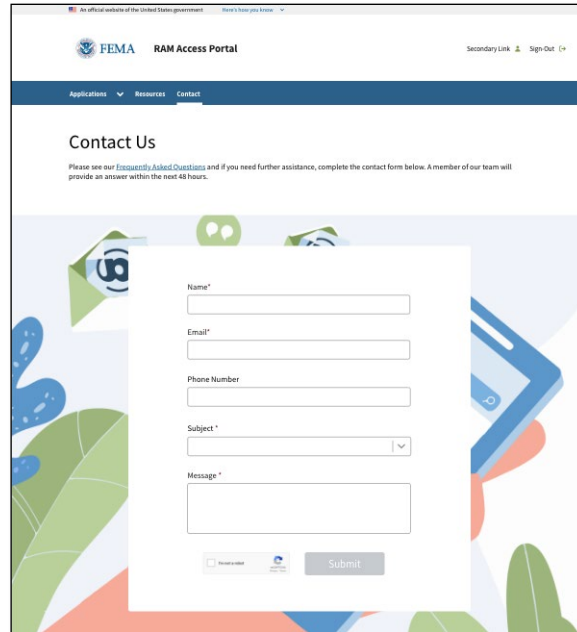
An official website of the United States government Here's how you know

FEMA RAM Access Portal

Secondary Link Sign-Out

Applications Resources Contact

Contact Us

Please see our Frequently Asked Questions and if you need further assistance, complete the contact form below. A member of our team will provide an answer within the next 48 hours.

Name*

Email*

Phone Number

Subject *

Message *

I'm not a robot

Submit